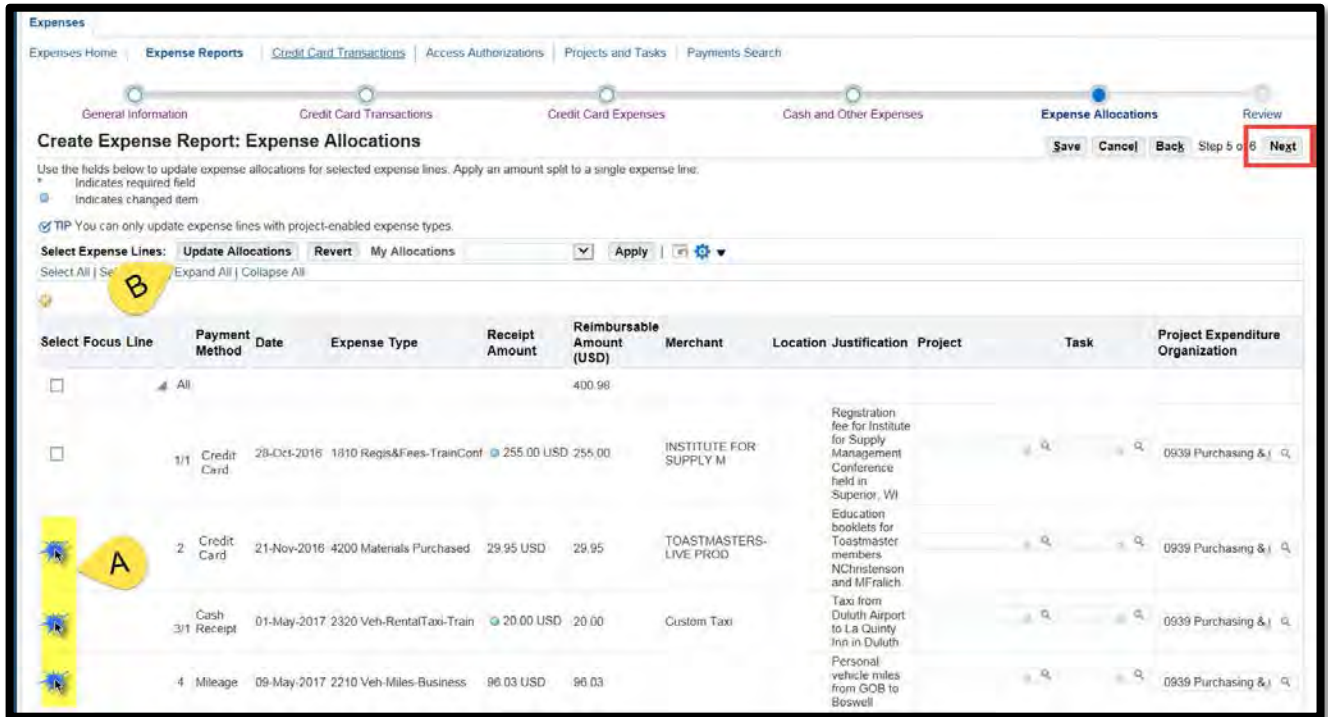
Expenses

Expenses Home | Expense Reports | Credit Card Transactions | Access Authorizations | Projects and Tasks | Payments Search

General Information | Credit Card Transactions | Credit Card Expenses | Cash and Other Expenses | Expense Allocations | Review

Create Expense Report: Expense Allocations

Save | Cancel | Back | Step 5 of 6 | Next

Use the fields below to update expense allocations for selected expense lines. Apply an amount split to a single expense line.
* Indicates required field
Indicates changed item

TIP You can only update expense lines with project-enabled expense types.

Select Expense Lines: Update Allocations | Revert | My Allocations | Apply

Select All | Se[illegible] Expand All | Collapse All

B

| Select | Focus | Line | Payment Method | Date | Expense Type | Receipt Amount | Reimbursable Amount (USD) | Merchant | Location | Justification | Project | Task | Project Expenditure Organization |
|---|---|---|---|---|---|---|---|---|---|---|---|---|---|
| | | All | | | | | 400.98 | | | | | | |
| | | 1/1 | Credit Card | 28-Oct-2016 | 1810 Regis&Fees-TrainConf | 255.00 USD | 255.00 | INSTITUTE FOR SUPPLY M | | Registration fee for Institute for Supply Management Conference held in Superior, WI | | | 0939 Purchasing & |
| | | 2 | Credit Card | 21-Nov-2016 | 4200 Materials Purchased | 29.95 USD | 29.95 | TOASTMASTERS-LIVE PROD | | Education booklets for Toastmaster members NChristenson and MFralich | | | 0939 Purchasing & |
| | | 3/1 | Cash Receipt | 01-May-2017 | 2320 Veh-RentalTaxi-Train | 20.00 USD | 20.00 | Custom Taxi | | Taxi from Duluth Airport to La Quinty Inn in Duluth | | | 0939 Purchasing & |
| | | 4 | Mileage | 09-May-2017 | 2210 Veh-Miles-Business | 96.03 USD | 96.03 | | | Personal vehicle miles from GOB to Boswell | | | 0939 Purchasing & |

A